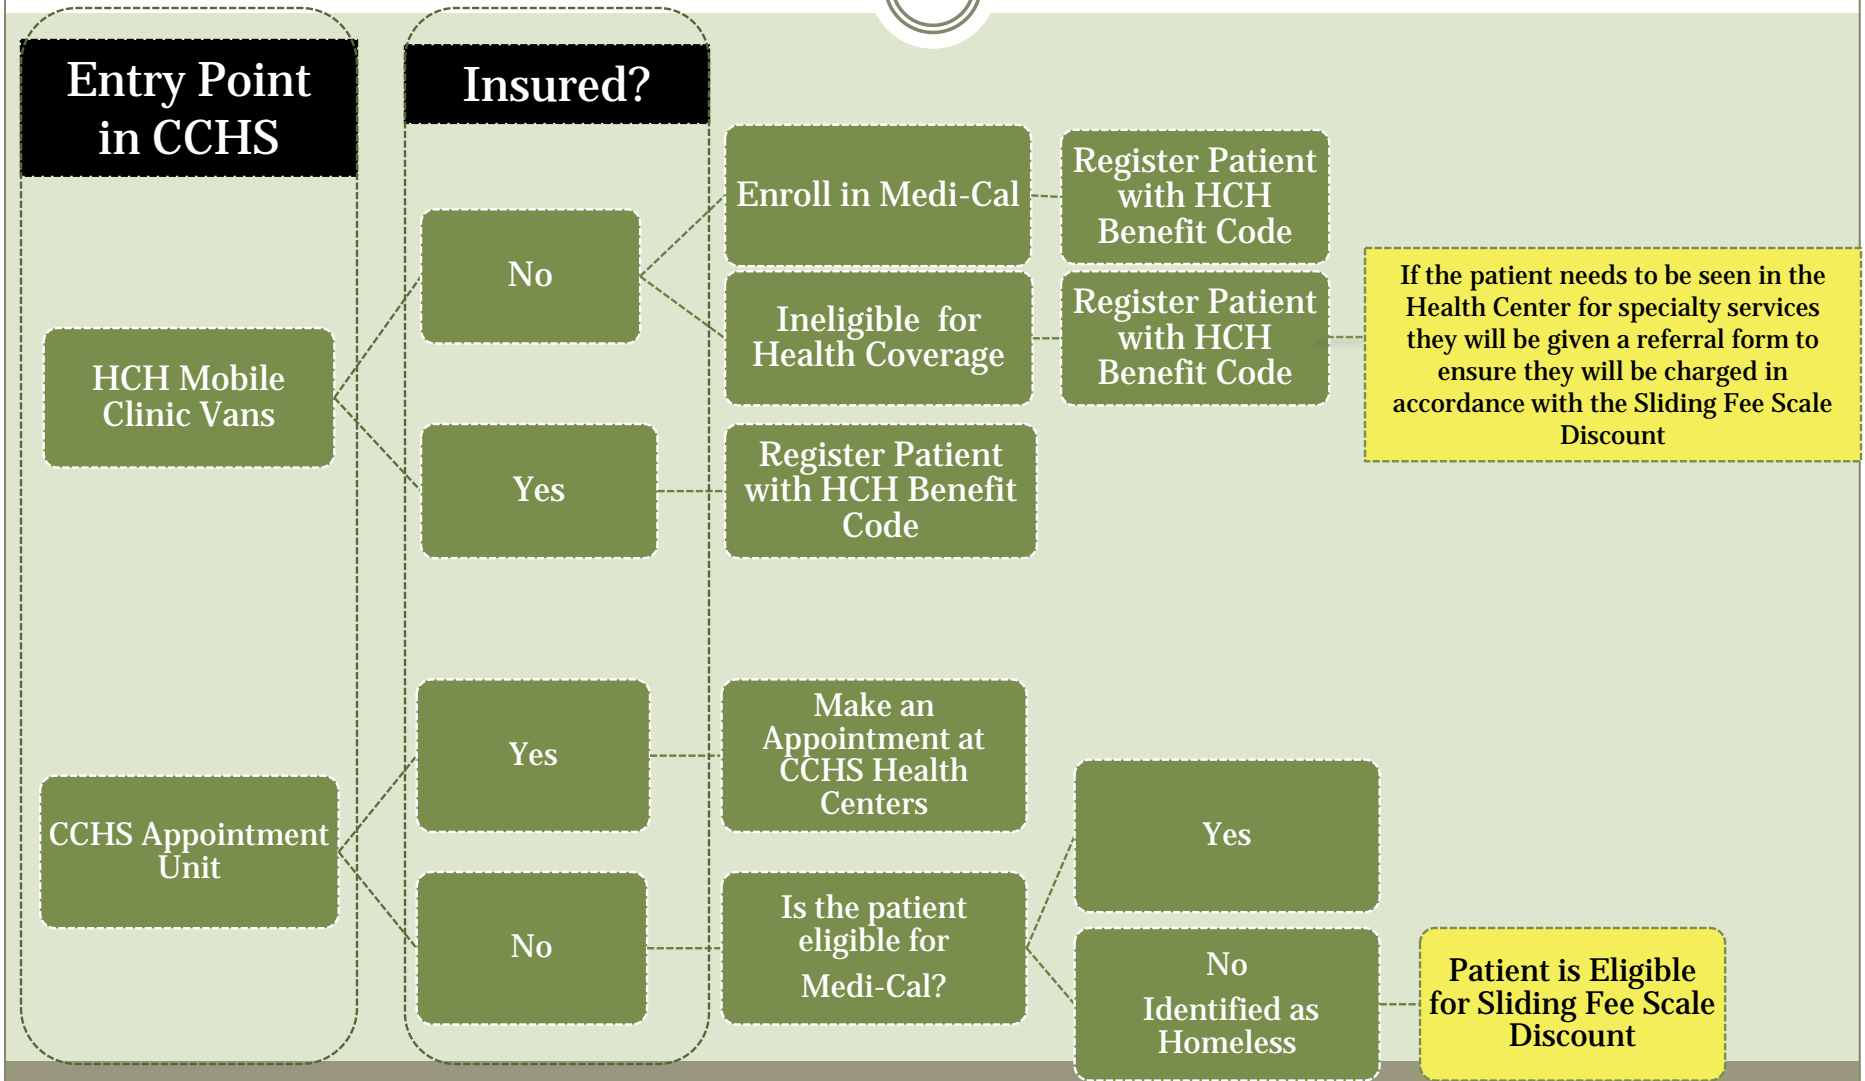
Entry Point in CCHS

Insured?

HCH Mobile Clinic Vans

No

Yes

Enroll in Medi-Cal

Register Patient with HCH Benefit Code

Ineligible for Health Coverage

Register Patient with HCH Benefit Code

If the patient needs to be seen in the Health Center for specialty services they will be given a referral form to ensure they will be charged in accordance with the Sliding Fee Scale Discount

Register Patient with HCH Benefit Code

CCHS Appointment Unit

Yes

Make an Appointment at CCHS Health Centers

No

Is the patient eligible for Medi-Cal?

Yes

No
Identified as Homeless

Patient is Eligible for Sliding Fee Scale Discount